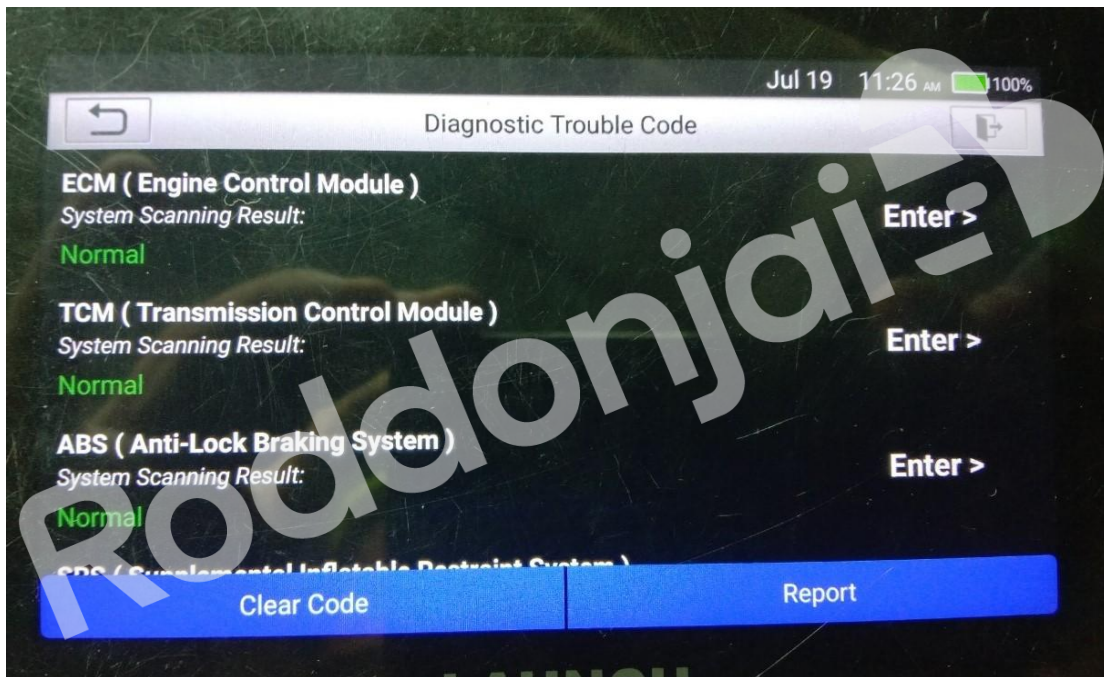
Jul 19 11:26 AM 100%

Diagnostic Trouble Code

ECM ( Engine Control Module )
System Scanning Result:
Normal
Enter >

TCM ( Transmission Control Module )
System Scanning Result:
Normal
Enter >

ABS ( Anti-Lock Braking System )
System Scanning Result:
Normal
Enter >

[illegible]

Clear Code
Report

Roddonjai

LAUNCH